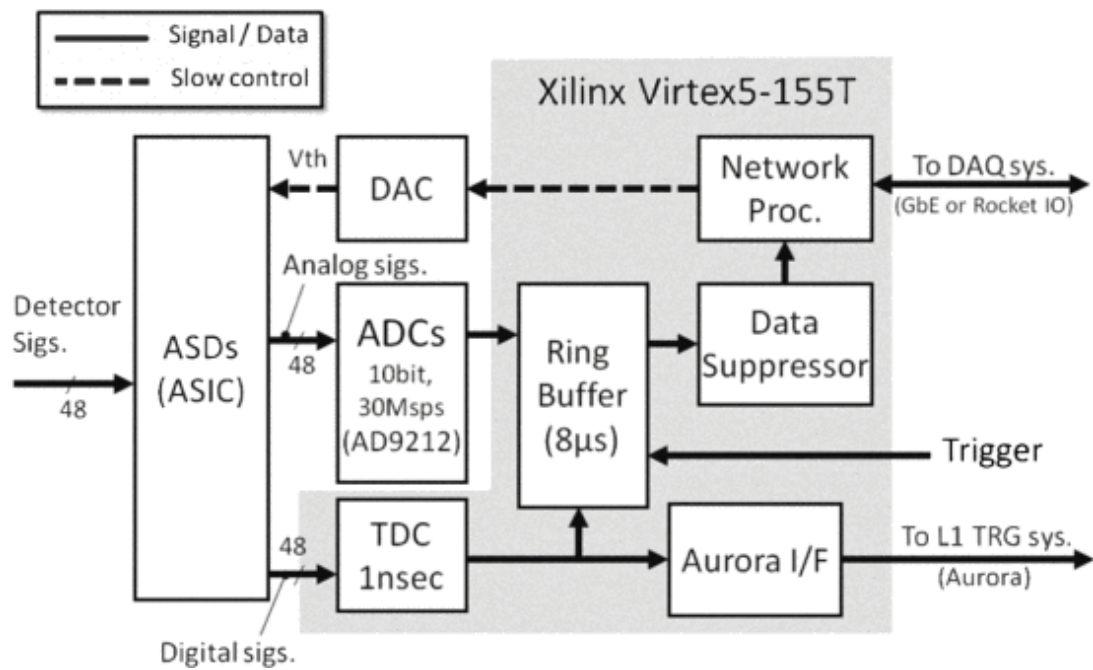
Signal / Data
Slow control

Xilinx Virtex5-155T

Vth
DAC
Network Proc.
To DAQ sys.
(GbE or Rocket IO)

Analog sigs.
Detector Sigs.
48
ASDs (ASIC)
48
ADCs
10bit, 30Msps
(AD9212)
Ring Buffer
(8μs)
Data Suppressor
Trigger

48
TDC
1nsec
Aurora I/F
To L1 TRG sys.
(Aurora)
Digital sigs.